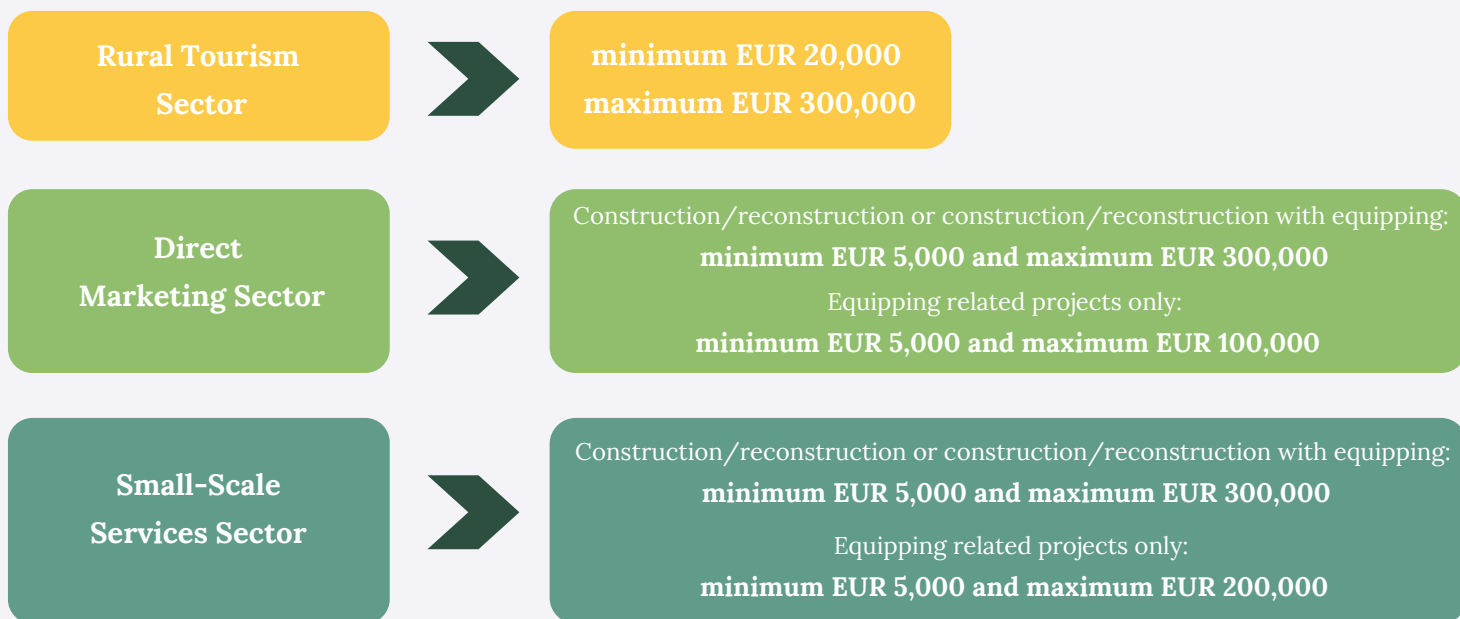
Rural Tourism Sector

minimum EUR 20,000
maximum EUR 300,000

Direct Marketing Sector

Construction/reconstruction or construction/reconstruction with equipping:
minimum EUR 5,000 and maximum EUR 300,000
Equipping related projects only:
minimum EUR 5,000 and maximum EUR 100,000

Small-Scale Services Sector

Construction/reconstruction or construction/reconstruction with equipping:
minimum EUR 5,000 and maximum EUR 300,000
Equipping related projects only:
minimum EUR 5,000 and maximum EUR 200,000